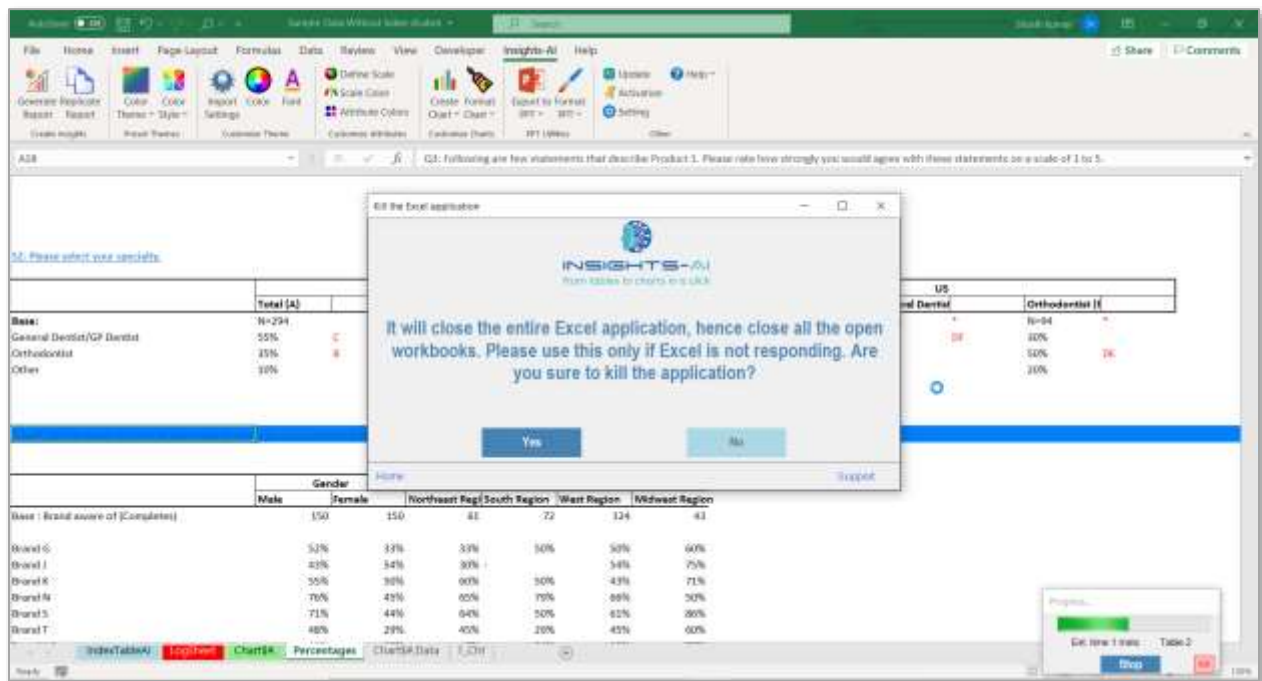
AutoSave Sample Data Without Index Analysis Search

File Home Insert Page Layout Formulas Data Review View Developer Insights-AI Help Share Comments

Generate Report Replicate Report Create Insights Color Theme Color Style Preset Themes Import Settings Color Font Customize Theme Define Scale Scale Colors Attribute Colors Customize Attributes Create Chart Format Chart Customize Charts Export to PPT Format PPT PPT Utilities Update Activation Settings Help Other

A18 $f_x$ Q3. Following are few statements that describe Product 1. Please rate how strongly you would agree with these statements on a scale of 1 to 5.

S2. Please select your specialty

| | Total (A) | | US | |
|---|---|---|---|---|
| | | | ral Dentist | Orthodontist (I |
| Base: | N=294 | | * | N=94 |
| General Dentist/GP Dentist | 55% | C | DE | 30% |
| Orthodontist | 35% | B | | 50% DE |
| Other | 10% | | | 20% |

Kill the Excel application

INSIGHTS-AI
From tables to charts in a click

It will close the entire Excel application, hence close all the open workbooks. Please use this only if Excel is not responding. Are you sure to kill the application?

Yes No

Home Support

| | Gender | | | | | |
|---|---|---|---|---|---|---|
| | Male | Female | Northeast Regi | South Region | West Region | Midwest Region |
| Base : Brand aware of (Completes) | 150 | 150 | 41 | 72 | 124 | 43 |
| Brand G | 52% | 33% | 33% | 50% | 50% | 60% |
| Brand J | 43% | 54% | 30% | | 54% | 75% |
| Brand K | 55% | 50% | 60% | 50% | 43% | 71% |
| Brand N | 76% | 45% | 65% | 79% | 66% | 50% |
| Brand S | 71% | 44% | 64% | 50% | 61% | 86% |
| Brand T | 48% | 29% | 45% | 20% | 45% | 60% |

IndexTable(AI) LogSheet Chart$A Percentages Chart$A Data T_Chi

Progress...
Est. time 1 mins Table 2
Stop

Ready